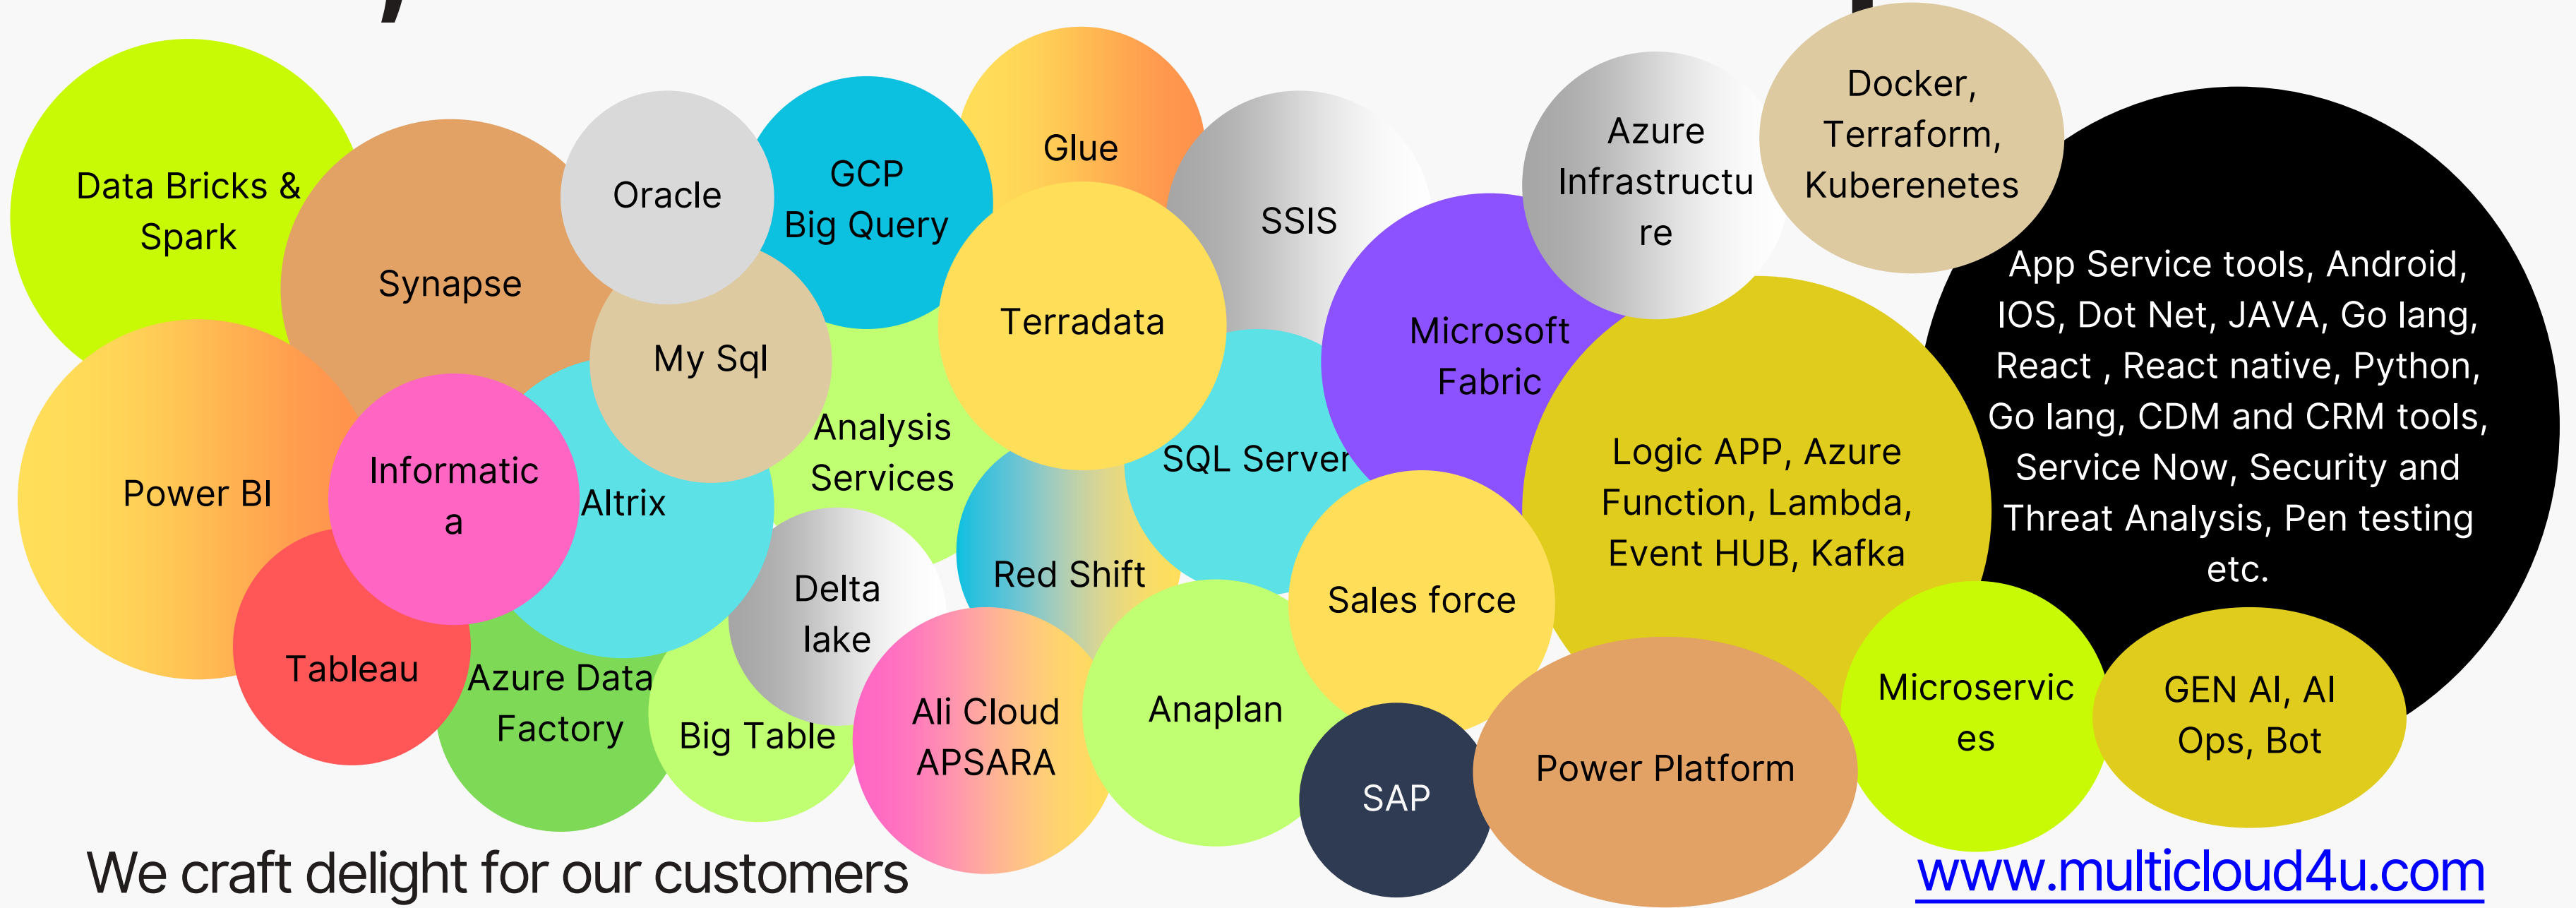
Data Bricks & Spark

Synapse

Oracle

GCP Big Query

Glue

SSIS

Azure Infrastructu re

Docker, Terraform, Kuberenetes

My Sql

Terradata

Microsoft Fabric

App Service tools, Android, IOS, Dot Net, JAVA, Go lang, React , React native, Python, Go lang, CDM and CRM tools, Service Now, Security and Threat Analysis, Pen testing etc.

Power BI

Informatic a

Altrix

Analysis Services

SQL Server

Logic APP, Azure Function, Lambda, Event HUB, Kafka

Delta lake

Red Shift

Sales force

Tableau

Azure Data Factory

Big Table

Ali Cloud APSARA

Anaplan

SAP

Power Platform

Microservic es

GEN AI, AI Ops, Bot

We craft delight for our customers

www.multicloud4u.com